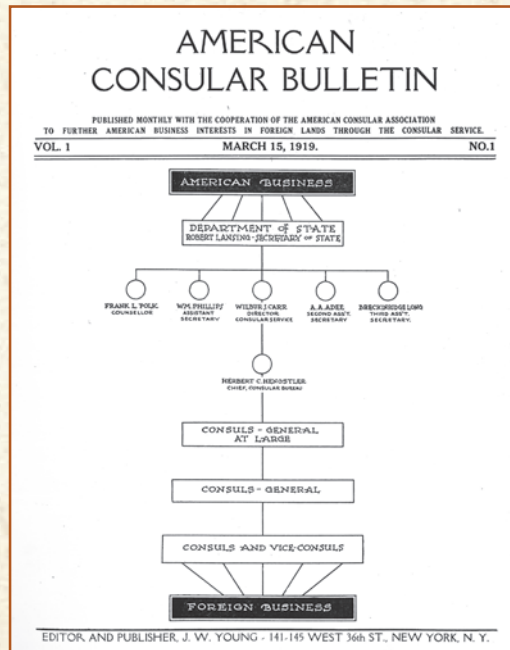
AMERICAN
CONSULAR BULLETIN

PUBLISHED MONTHLY WITH THE COOPERATION OF THE AMERICAN CONSULAR ASSOCIATION
TO FURTHER AMERICAN BUSINESS INTERESTS IN FOREIGN LANDS THROUGH THE CONSULAR SERVICE.

VOL. 1 MARCH 15, 1919. NO.1

AMERICAN BUSINESS

DEPARTMENT of STATE
ROBERT LANSING - SECRETARY of STATE

FRANK L. POLK
COUNSELLOR

W.M. PHILLIPS
ASSISTANT SECRETARY

WILBUR J. CARR
DIRECTOR, CONSULAR SERVICE

A. A. ADEE
SECOND ASS'T. SECRETARY

BRECKINRIDGE LONG
THIRD ASS'T. SECRETARY.

HERBERT C. HENGSTLER
CHIEF, CONSULAR BUREAU

CONSULS - GENERAL AT LARGE

CONSULS - GENERAL

CONSULS AND VICE-CONSULS

FOREIGN BUSINESS

EDITOR AND PUBLISHER, J. W. YOUNG - 141-145 WEST 36th ST., NEW YORK, N. Y.